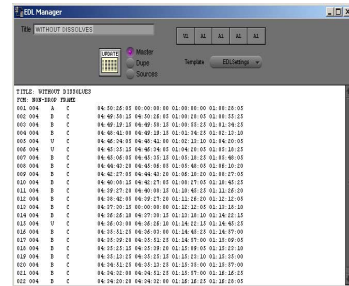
EDL Manager

Title WITHOUT DISSOLVES

UPDATE
Master
Dups
Sources

V1 A1 A2 A3

Template EDLSettings

TITLE: WITHOUT DISSOLVES
FCM: NON-DROP FRAME
001 004 A C 04:38:25:05 00:00:00:00 01:00:00:00 01:00:26:05
002 004 B C 04:38:58:15 04:50:25:02 01:00:26:05 01:00:55:25
003 004 B C 04:49:19:15 04:49:58:15 01:00:55:25 01:01:34:25
004 004 B C 04:48:41:00 04:49:18:15 01:01:34:25 01:02:13:10
005 004 V C 04:48:34:05 04:48:42:00 01:02:13:10 01:04:00:05
006 004 V C 04:40:03:10 04:46:34:00 01:04:00:05 01:05:28:15
007 004 B C 04:45:06:05 04:46:35:10 01:05:28:15 01:08:48:05
008 004 B C 04:44:20:10 04:45:06:05 01:05:48:05 01:08:10:20
009 004 B C 04:42:27:05 04:44:43:20 01:08:10:20 01:08:27:05
010 004 B C 04:40:00:15 04:42:17:05 01:08:27:05 01:10:48:25
011 004 B C 04:35:27:20 04:40:00:10 01:10:48:25 01:11:25:20
012 004 B C 04:38:42:00 04:09:17:20 01:11:25:20 01:12:12:05
013 004 B C 04:37:00:10 04:38:00:00 01:12:12:05 01:13:18:10
014 004 B C 04:36:25:10 04:37:39:15 01:13:18:10 01:14:22:15
015 004 V C 04:36:00:00 04:36:25:10 01:14:22:15 01:14:43:25
016 004 B C 04:35:51:25 04:36:00:00 01:14:43:25 01:14:57:00
017 004 B C 04:35:29:20 04:35:51:25 01:14:57:00 01:15:09:05
018 004 B C 04:35:25:10 04:35:29:20 01:15:09:05 01:15:23:10
019 004 B C 04:35:13:25 04:35:25:10 01:15:23:10 01:15:30:00
020 004 B C 04:34:51:20 04:35:13:25 01:15:30:00 01:15:57:00
021 004 B C 04:34:32:00 04:34:51:20 01:15:57:00 01:16:16:25
022 004 B C 04:34:20:20 04:34:32:00 01:16:16:25 01:16:28:05